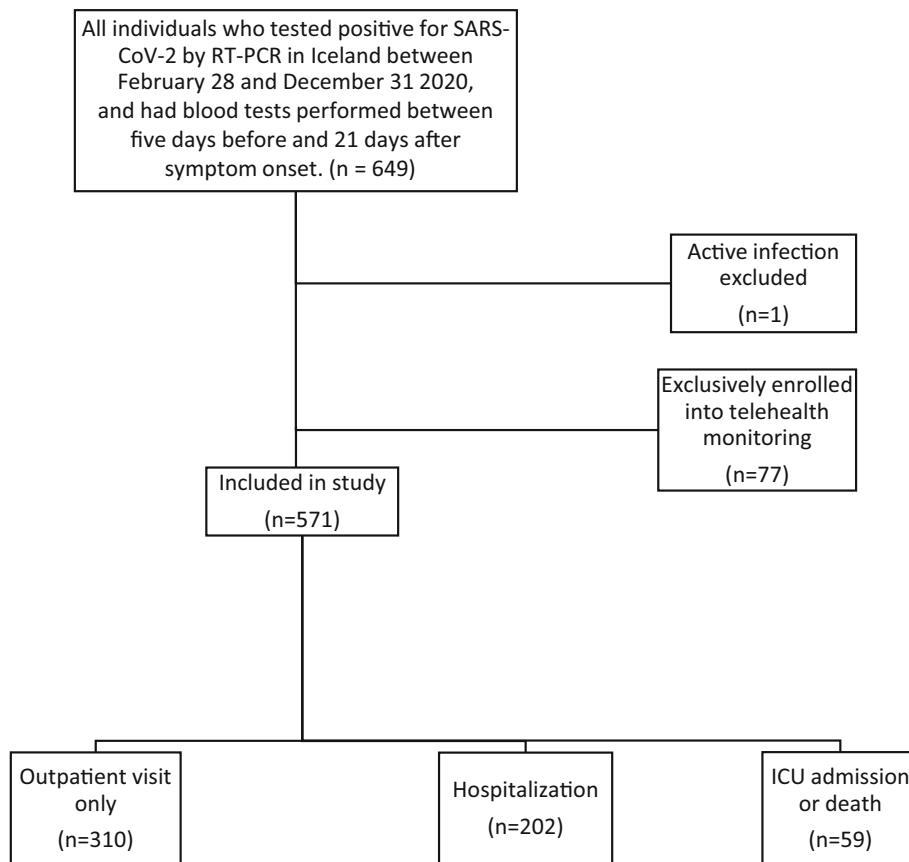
All individuals who tested positive for SARS-CoV-2 by RT-PCR in Iceland between February 28 and December 31 2020, and had blood tests performed between five days before and 21 days after symptom onset. (n = 649)

Active infection excluded
(n=1)

Exclusively enrolled into telehealth monitoring
(n=77)

Included in study
(n=571)

Outpatient visit only
(n=310)

Hospitalization
(n=202)

ICU admission or death
(n=59)